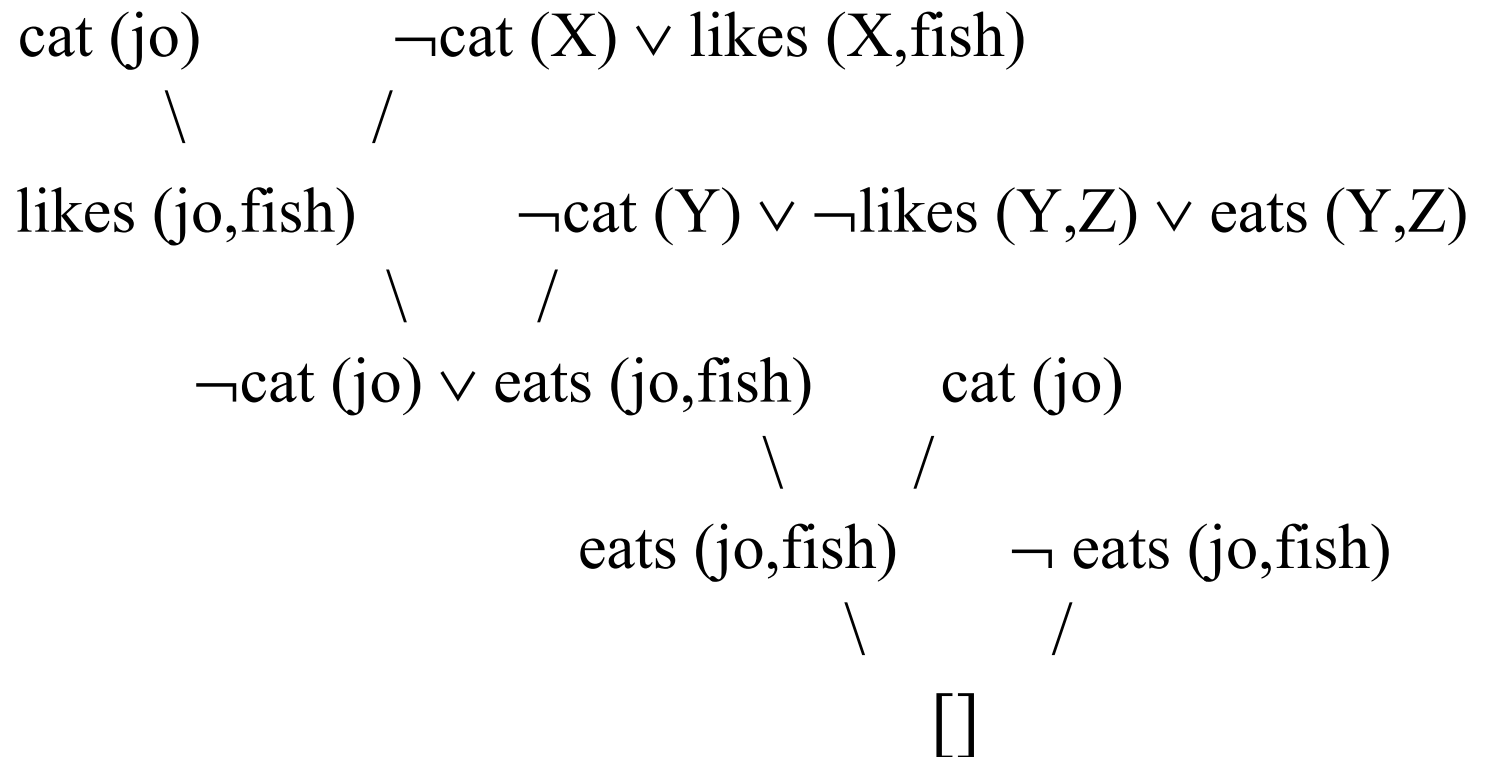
cat (jo)  $\neg$cat (X) $\vee$ likes (X,fish)

\ /

likes (jo,fish)  $\neg$cat (Y) $\vee$ $\neg$likes (Y,Z) $\vee$ eats (Y,Z)

\ /

$\neg$cat (jo) $\vee$ eats (jo,fish)  cat (jo)

\ /

eats (jo,fish)  $\neg$ eats (jo,fish)

\ /

[]